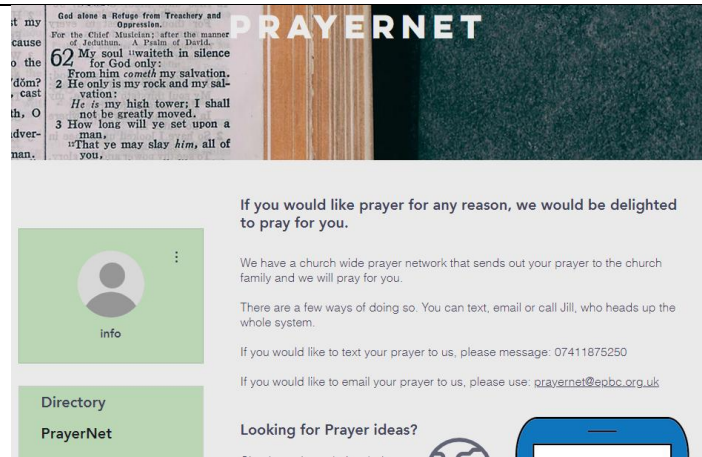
st my
cause
o the
'dŏm?
, cast
th, O
idver-
man.

God alone a Refuge from Treachery and Oppression.
For the Chief Musician; after the manner of Jeduthun. A Psalm of David.
62 My soul ¹¹waiteth in silence for God only:
From him cometh my salvation.
2 He only is my rock and my salvation:
He is my high tower; I shall not be greatly moved.
3 How long will ye set upon a man,
¹²That ye may slay him, all of you,

PRAYERNET

info

Directory

PrayerNet

If you would like prayer for any reason, we would be delighted to pray for you.

We have a church wide prayer network that sends out your prayer to the church family and we will pray for you.

There are a few ways of doing so. You can text, email or call Jill, who heads up the whole system.

If you would like to text your prayer to us, please message: 07411875250

If you would like to email your prayer to us, please use: prayernet@epbc.org.uk

Looking for Prayer ideas?